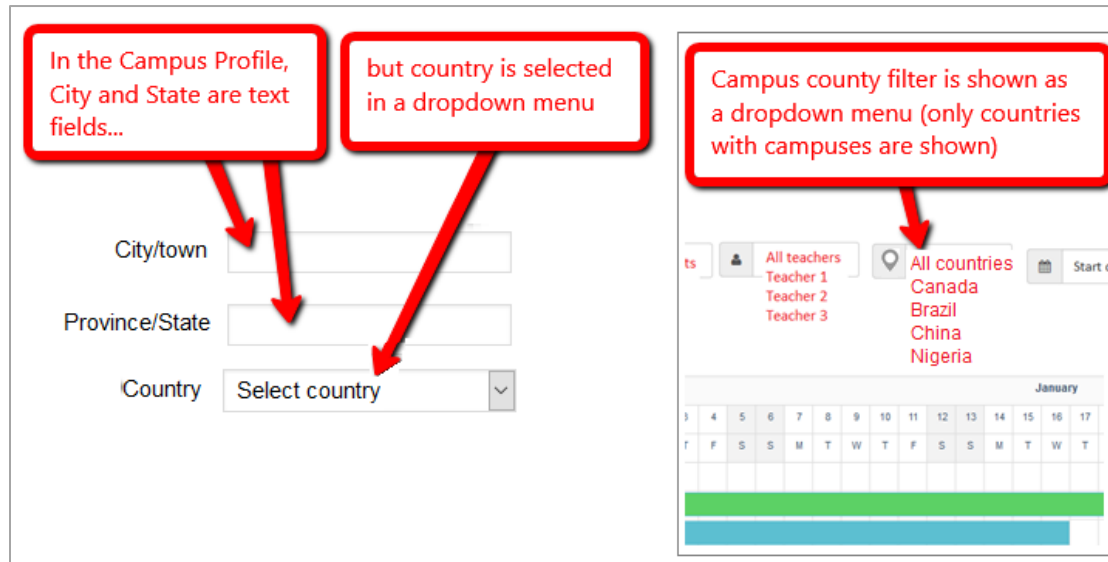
In the Campus Profile, City and State are text fields...

but country is selected in a dropdown menu

City/town

Province/State

Country

Select country

Campus county filter is shown as a dropdown menu (only countries with campuses are shown)

ts

All teachers
Teacher 1
Teacher 2
Teacher 3

All countries
Canada
Brazil
China
Nigeria

Start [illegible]

January

| 3 | 4 | 5 | 6 | 7 | 8 | 9 | 10 | 11 | 12 | 13 | 14 | 15 | 16 | 17 |
|---|---|---|---|---|---|---|---|---|---|---|---|---|---|---|
| T | F | S | S | M | T | W | T | F | S | S | M | T | W | T |